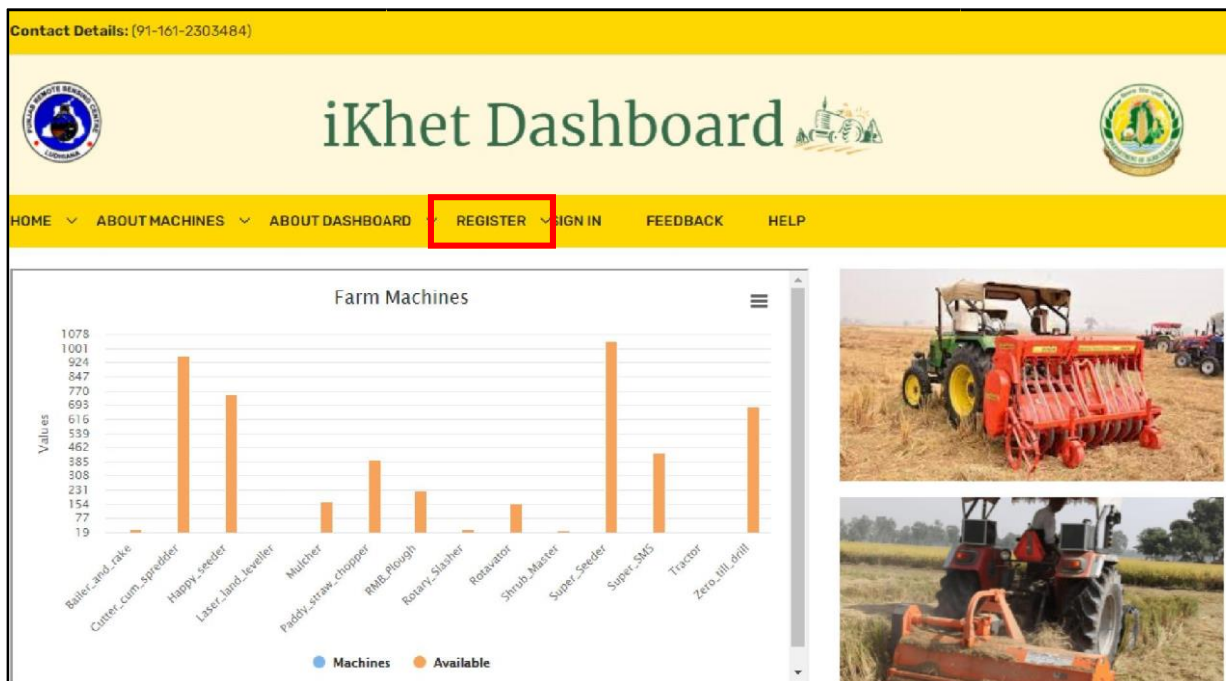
Contact Details: (91-161-2303484)

iKhet Dashboard

HOME ABOUT MACHINES ABOUT DASHBOARD REGISTER SIGN IN FEEDBACK HELP

Farm Machines

Values

1078
1001
924
847
770
693
616
539
462
385
308
231
154
77
19

Bailer_and_rake
Cutter_cum_spredder
Happy_seeder
Laser_land_leveller
Mulcher
Paddy_straw_chopper
RMB_Plough
Rotary_Slasher
Rotavator
Shrub_Master
Super_Seeder
Super_SMS
Tractor
Zero_till_drill

Machines Available